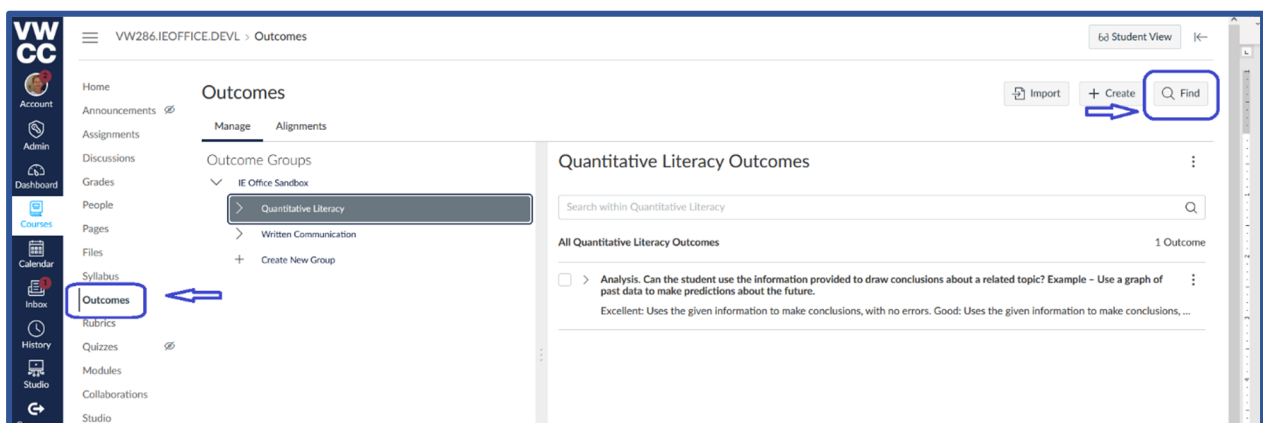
VW
CC

Account
Admin
Dashboard
Courses
Calendar
Inbox
History
Studio

VW286.IEOFFICE.DEVL > Outcomes

Student View

Home
Announcements
Assignments
Discussions
Grades
People
Pages
Files
Syllabus
Outcomes
Rubrics
Quizzes
Modules
Collaborations
Studio

Outcomes

Manage
Alignments

Import
+ Create
Find

Outcome Groups
IE Office Sandbox
Quantitative Literacy
Written Communication
+ Create New Group

Quantitative Literacy Outcomes

Search within Quantitative Literacy

All Quantitative Literacy Outcomes
1 Outcome

Analysis. Can the student use the information provided to draw conclusions about a related topic? Example – Use a graph of past data to make predictions about the future.

Excellent: Uses the given information to make conclusions, with no errors. Good: Uses the given information to make conclusions, ...